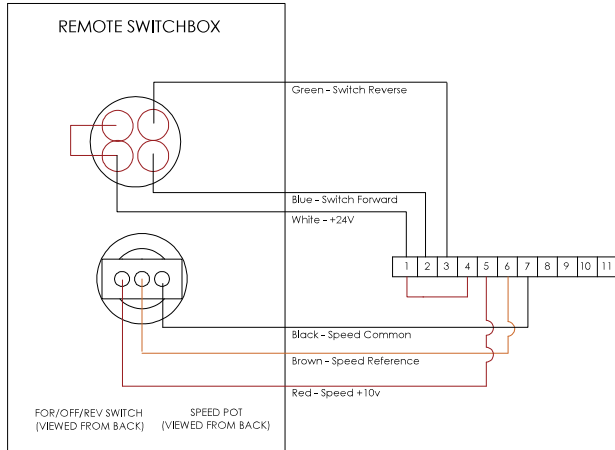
REMOTE SWITCHBOX

Green - Switch Reverse

Blue - Switch Forward

White - +24V

| 1 | 2 | 3 | 4 | 5 | 6 | 7 | 8 | 9 | 10 | 11 |
|---|---|---|---|---|---|---|---|---|---|---|

Black - Speed Common

Brown - Speed Reference

Red - Speed +10v

FOR/OFF/REV SWITCH (VIEWED FROM BACK)

SPEED POT (VIEWED FROM BACK)